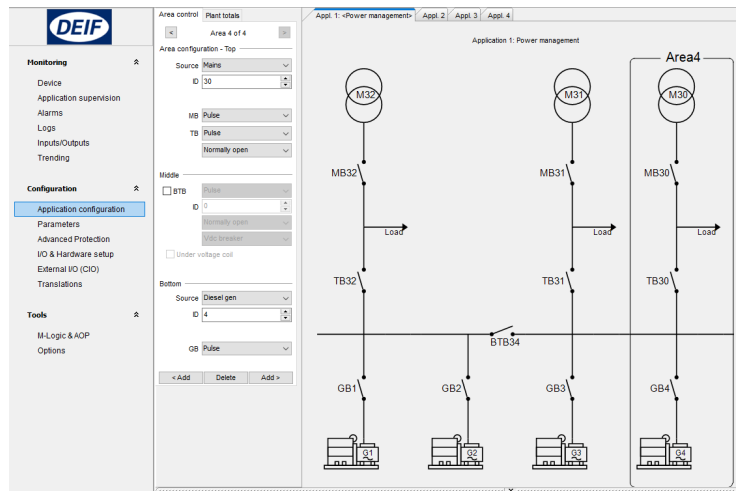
DEIF

Monitoring

Device
Application supervision
Alarms
Logs
Inputs/Outputs
Trending

Configuration

Application configuration
Parameters
Advanced Protection
I/O & Hardware setup
External I/O (CIO)
Translations

Tools

M-Logic & AOP
Options

Area control | Plant totals

<
Area 4 of 4
>

Area configuration - Top
Source Mains
ID 30

MB Pulse
TB Pulse
Normally open

Middle
BTB Pulse
ID 0
Normally open
Vdc breaker
Under voltage coil

Bottom
Source Diesel gen
ID 4

GB Pulse

< Add | Delete | Add >

Appl. 1: <Power management> | Appl. 2 | Appl. 3 | Appl. 4

Application 1: Power management

Area4

M32
M31
M30
MB32
MB31
MB30
Load
Load
Load
TB32
TB31
TB30
BTB34
GB1
GB2
GB3
GB4
G1
G2
G3
G4